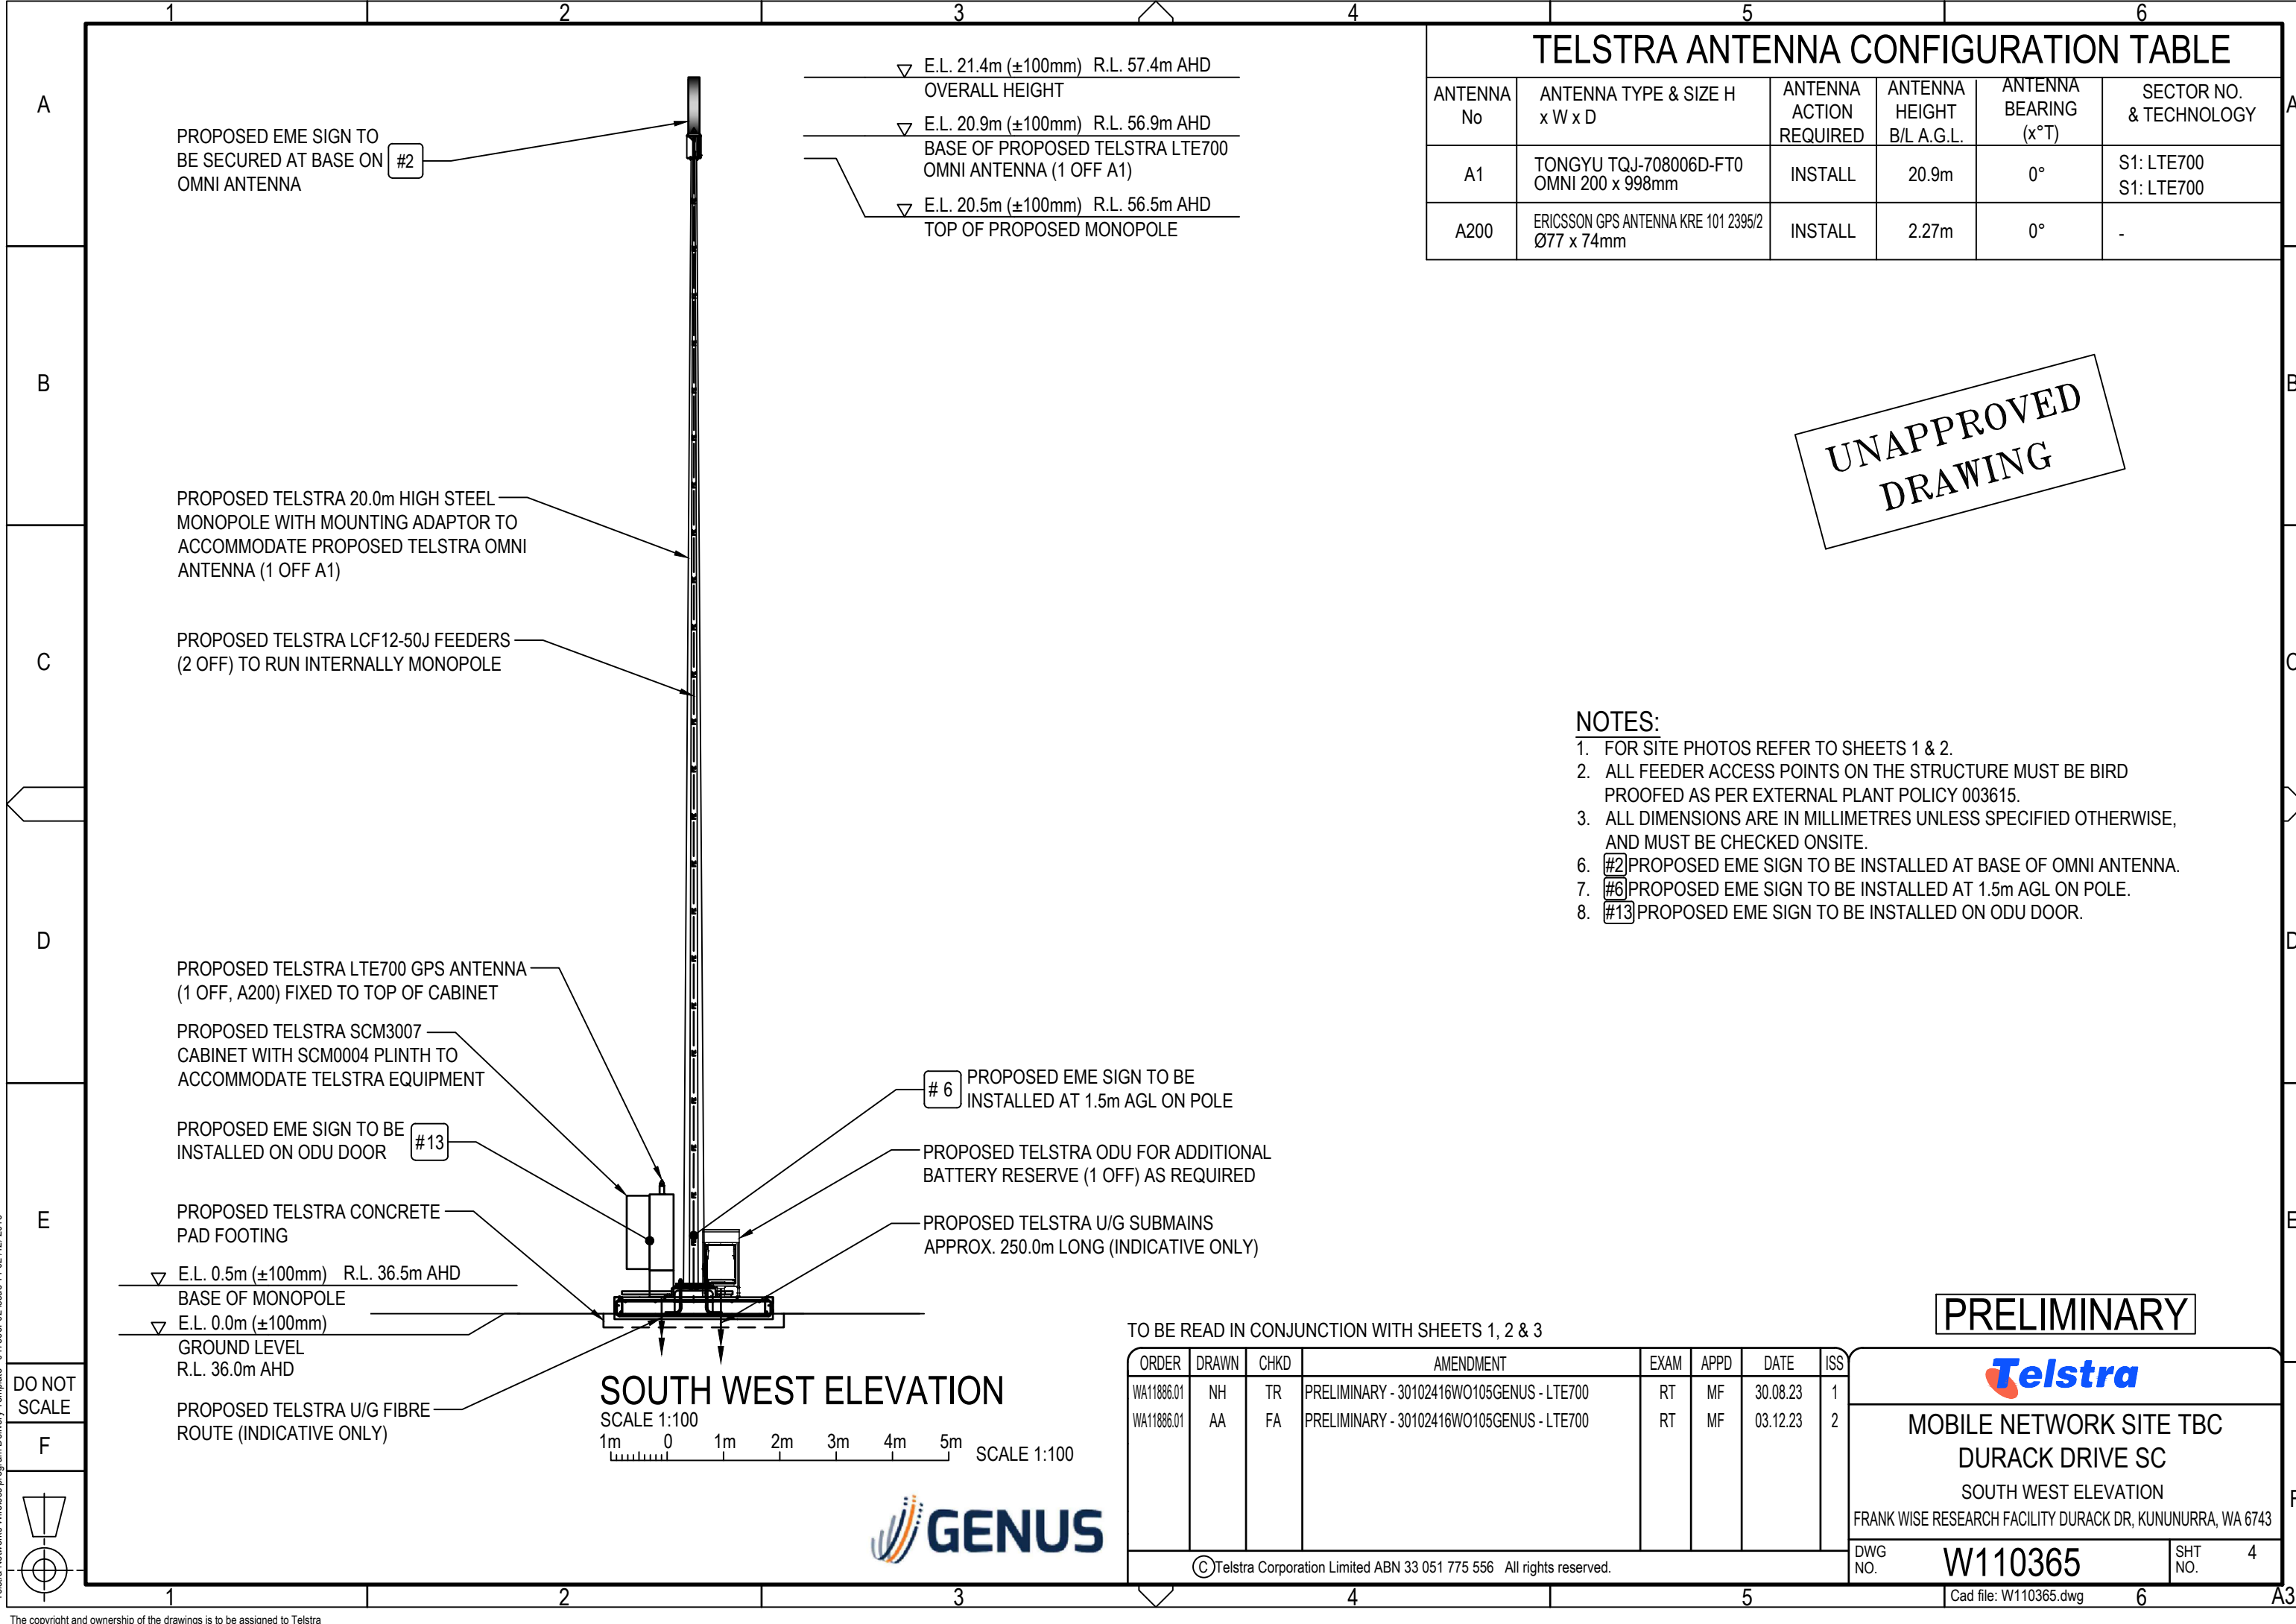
1 2 3 4 5 6

A B C D E F

E.L. 21.4m (±100mm) R.L. 57.4m AHD
OVERALL HEIGHT

E.L. 20.9m (±100mm) R.L. 56.9m AHD
BASE OF PROPOSED TELSTRA LTE700 OMNI ANTENNA (1 OFF A1)

E.L. 20.5m (±100mm) R.L. 56.5m AHD
TOP OF PROPOSED MONOPOLE

PROPOSED EME SIGN TO BE SECURED AT BASE ON #2 OMNI ANTENNA

TELSTRA ANTENNA CONFIGURATION TABLE

| ANTENNA No | ANTENNA TYPE & SIZE H x W x D | ANTENNA ACTION REQUIRED | ANTENNA HEIGHT B/L A.G.L. | ANTENNA BEARING (x°T) | SECTOR NO. & TECHNOLOGY |
|---|---|---|---|---|---|
| A1 | TONGYU TQJ-708006D-FT0 OMNI 200 x 998mm | INSTALL | 20.9m | 0° | S1: LTE700 S1: LTE700 |
| A200 | ERICSSON GPS ANTENNA KRE 101 2395/2 Ø77 x 74mm | INSTALL | 2.27m | 0° | - |

UNAPPROVED DRAWING

PROPOSED TELSTRA 20.0m HIGH STEEL MONOPOLE WITH MOUNTING ADAPTOR TO ACCOMMODATE PROPOSED TELSTRA OMNI ANTENNA (1 OFF A1)

PROPOSED TELSTRA LCF12-50J FEEDERS (2 OFF) TO RUN INTERNALLY MONOPOLE

NOTES:
1. FOR SITE PHOTOS REFER TO SHEETS 1 & 2.
2. ALL FEEDER ACCESS POINTS ON THE STRUCTURE MUST BE BIRD PROOFED AS PER EXTERNAL PLANT POLICY 003615.
3. ALL DIMENSIONS ARE IN MILLIMETRES UNLESS SPECIFIED OTHERWISE, AND MUST BE CHECKED ONSITE.
6. #2 PROPOSED EME SIGN TO BE INSTALLED AT BASE OF OMNI ANTENNA.
7. #6 PROPOSED EME SIGN TO BE INSTALLED AT 1.5m AGL ON POLE.
8. #13 PROPOSED EME SIGN TO BE INSTALLED ON ODU DOOR.

PROPOSED TELSTRA LTE700 GPS ANTENNA (1 OFF, A200) FIXED TO TOP OF CABINET

PROPOSED TELSTRA SCM3007 CABINET WITH SCM0004 PLINTH TO ACCOMMODATE TELSTRA EQUIPMENT

PROPOSED EME SIGN TO BE INSTALLED ON ODU DOOR #13

# 6 PROPOSED EME SIGN TO BE INSTALLED AT 1.5m AGL ON POLE

PROPOSED TELSTRA ODU FOR ADDITIONAL BATTERY RESERVE (1 OFF) AS REQUIRED

PROPOSED TELSTRA CONCRETE PAD FOOTING

PROPOSED TELSTRA U/G SUBMAINS APPROX. 250.0m LONG (INDICATIVE ONLY)

E.L. 0.5m (±100mm) R.L. 36.5m AHD
BASE OF MONOPOLE
E.L. 0.0m (±100mm)
GROUND LEVEL
R.L. 36.0m AHD

PROPOSED TELSTRA U/G FIBRE ROUTE (INDICATIVE ONLY)

SOUTH WEST ELEVATION
SCALE 1:100
1m 0 1m 2m 3m 4m 5m SCALE 1:100

GENUS

PRELIMINARY

TO BE READ IN CONJUNCTION WITH SHEETS 1, 2 & 3

| ORDER | DRAWN | CHKD | AMENDMENT | EXAM | APPD | DATE | ISS |
|---|---|---|---|---|---|---|---|
| WA11886.01 | NH | TR | PRELIMINARY - 30102416WO105GENUS - LTE700 | RT | MF | 30.08.23 | 1 |
| WA11886.01 | AA | FA | PRELIMINARY - 30102416WO105GENUS - LTE700 | RT | MF | 03.12.23 | 2 |

©Telstra Corporation Limited ABN 33 051 775 556 All rights reserved.

Telstra
MOBILE NETWORK SITE TBC
DURACK DRIVE SC
SOUTH WEST ELEVATION
FRANK WISE RESEARCH FACILITY DURACK DR, KUNUNURRA, WA 6743
DWG NO. W110365 SHT NO. 4
Cad file: W110365.dwg
A3

DO NOT SCALE

The copyright and ownership of the drawings is to be assigned to Telstra